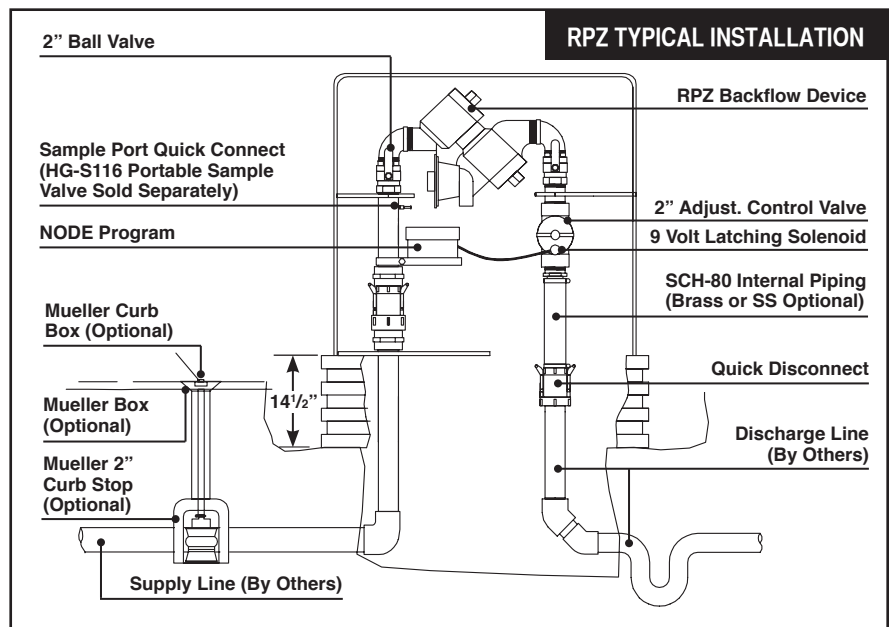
RPZ TYPICAL INSTALLATION

2" Ball Valve

Sample Port Quick Connect (HG-S116 Portable Sample Valve Sold Separately)

NODE Program

Mueller Curb Box (Optional)

Mueller Box (Optional)

Mueller 2" Curb Stop (Optional)

Supply Line (By Others)

$14\frac{1}{2}$"

RPZ Backflow Device

2" Adjust. Control Valve

9 Volt Latching Solenoid

SCH-80 Internal Piping (Brass or SS Optional)

Quick Disconnect

Discharge Line (By Others)